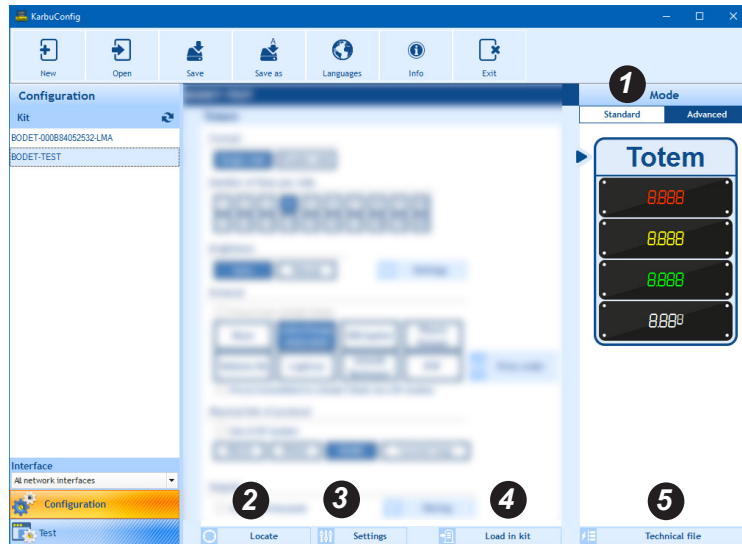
KarbuConfig

New
Open
Save
Save as
Languages
Info
Exit

Configuration
Kit
BODET-000B84052532-LMA
BODET-TEST

Interface
All network interfaces
Configuration
Test

1
Mode
Standard
Advanced

Totem
8888
8888
8888
888

2
Locate
3
Settings
4
Load in kit
5
Technical file